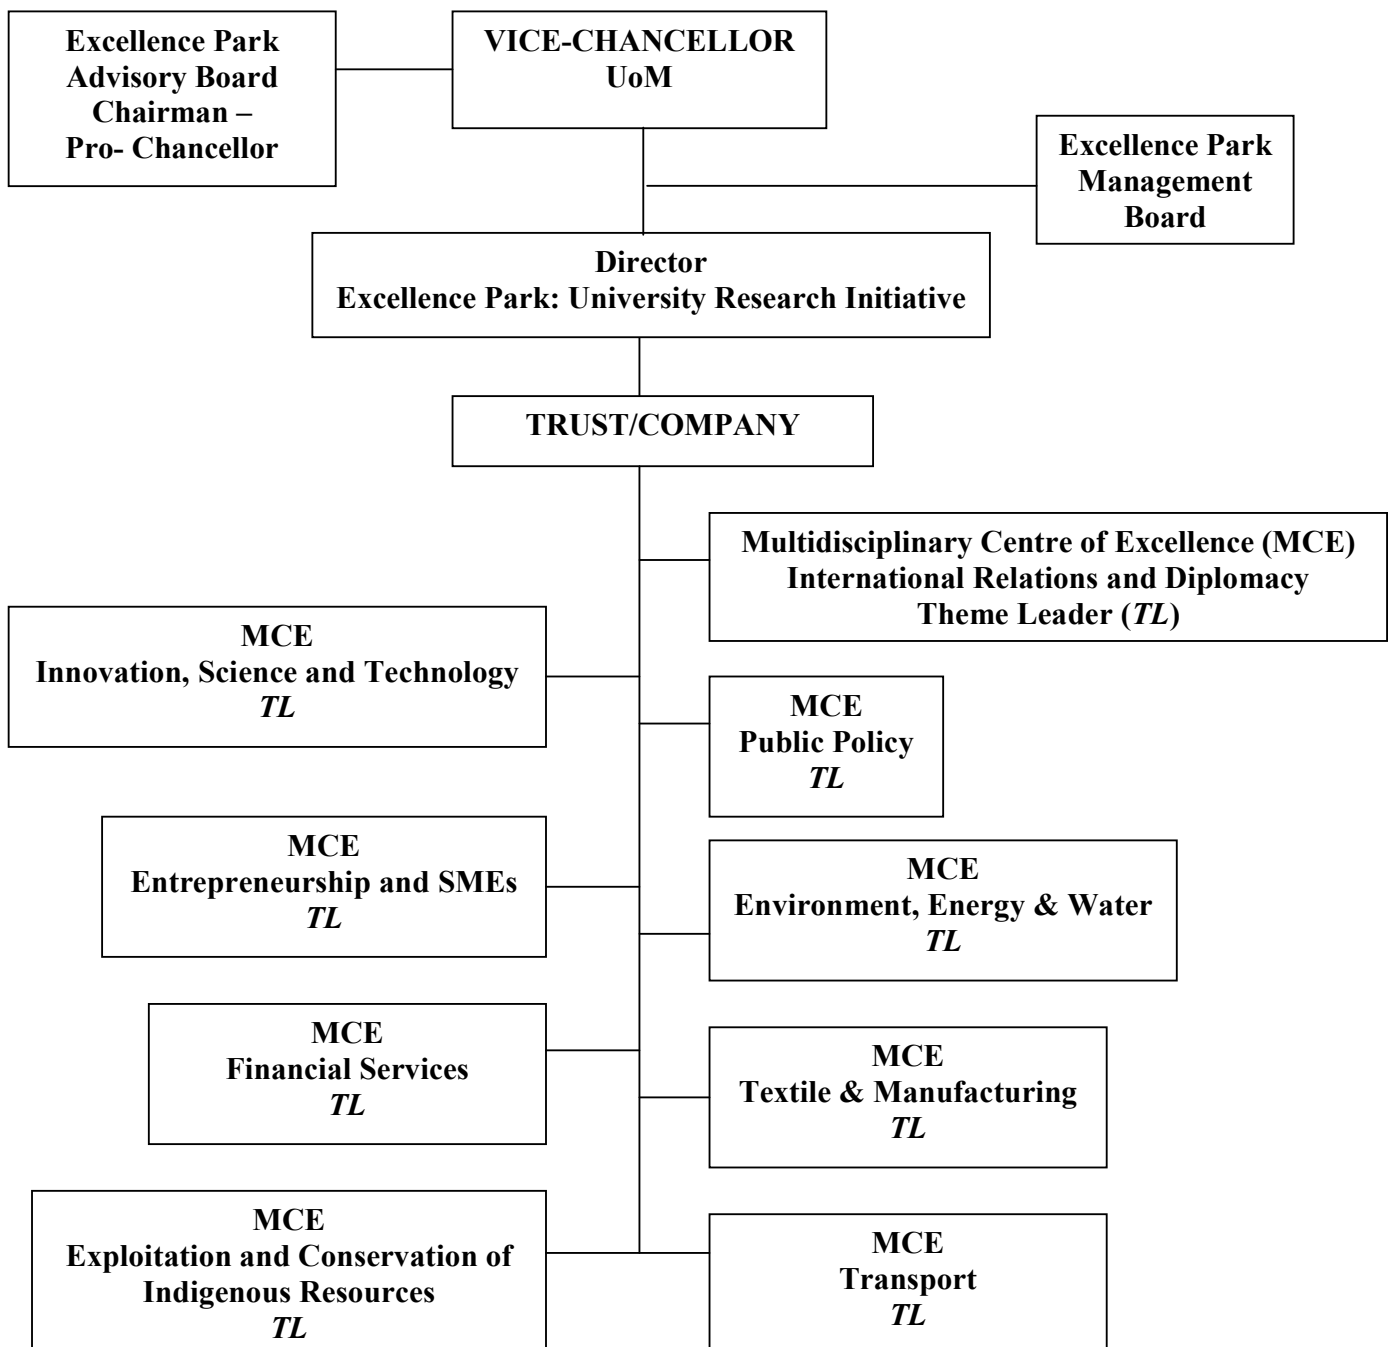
Excellence Park Advisory Board Chairman – Pro- Chancellor

VICE-CHANCELLOR UoM

Excellence Park Management Board

Director
Excellence Park: University Research Initiative

TRUST/COMPANY

Multidisciplinary Centre of Excellence (MCE)
International Relations and Diplomacy
Theme Leader (*TL*)

MCE
Innovation, Science and Technology
*TL*

MCE
Public Policy
*TL*

MCE
Entrepreneurship and SMEs
*TL*

MCE
Environment, Energy & Water
*TL*

MCE
Financial Services
*TL*

MCE
Textile & Manufacturing
*TL*

MCE
Exploitation and Conservation of Indigenous Resources
*TL*

MCE
Transport
*TL*